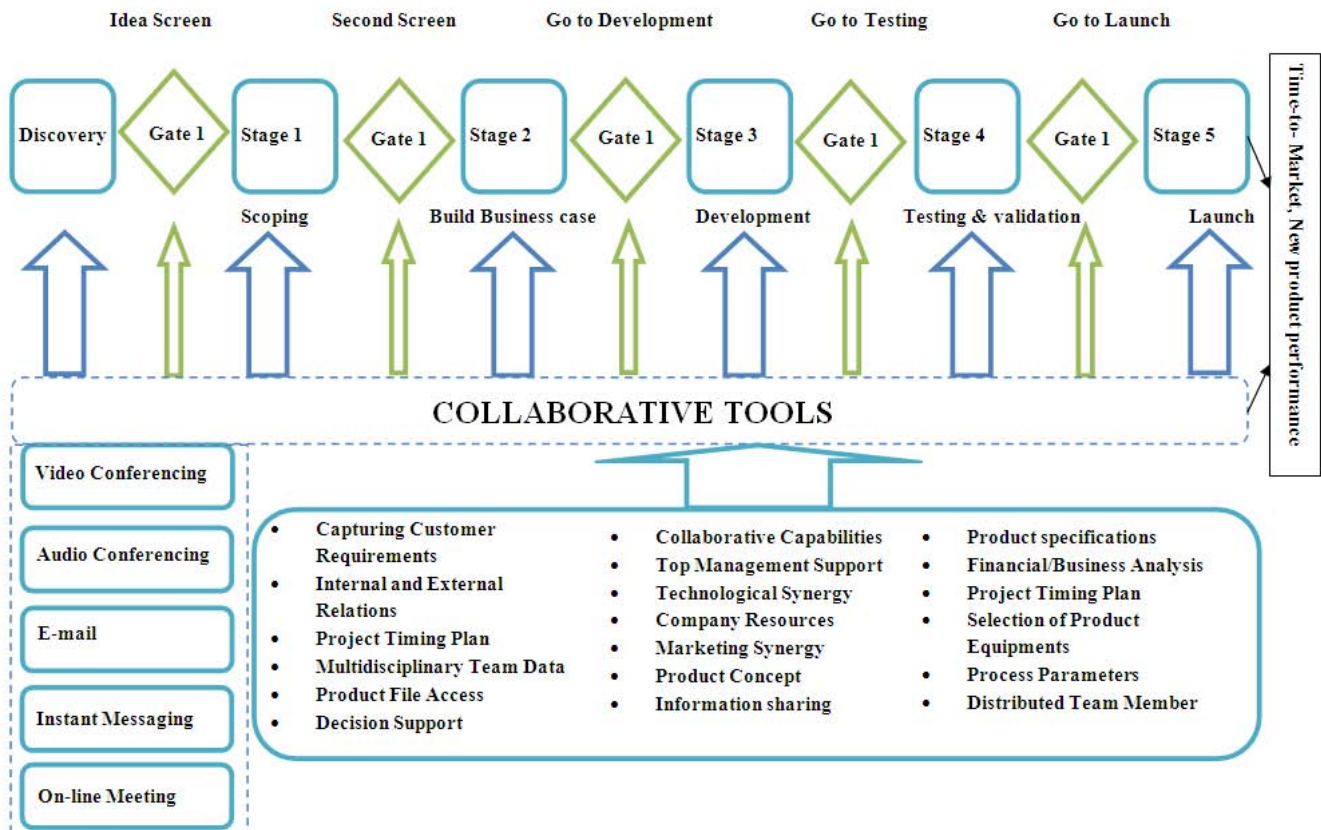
Idea Screen
Second Screen
Go to Development
Go to Testing
Go to Launch

Discovery
Gate 1
Stage 1
Gate 1
Stage 2
Gate 1
Stage 3
Gate 1
Stage 4
Gate 1
Stage 5

Scoping
Build Business case
Development
Testing & validation
Launch

Time-to- Market, New product performance

COLLABORATIVE TOOLS

Video Conferencing
Audio Conferencing
E-mail
Instant Messaging
On-line Meeting

- Capturing Customer Requirements
- Internal and External Relations
- Project Timing Plan
- Multidisciplinary Team Data
- Product File Access
- Decision Support

- Collaborative Capabilities
- Top Management Support
- Technological Synergy
- Company Resources
- Marketing Synergy
- Product Concept
- Information sharing

- Product specifications
- Financial/Business Analysis
- Project Timing Plan
- Selection of Product Equipments
- Process Parameters
- Distributed Team Member